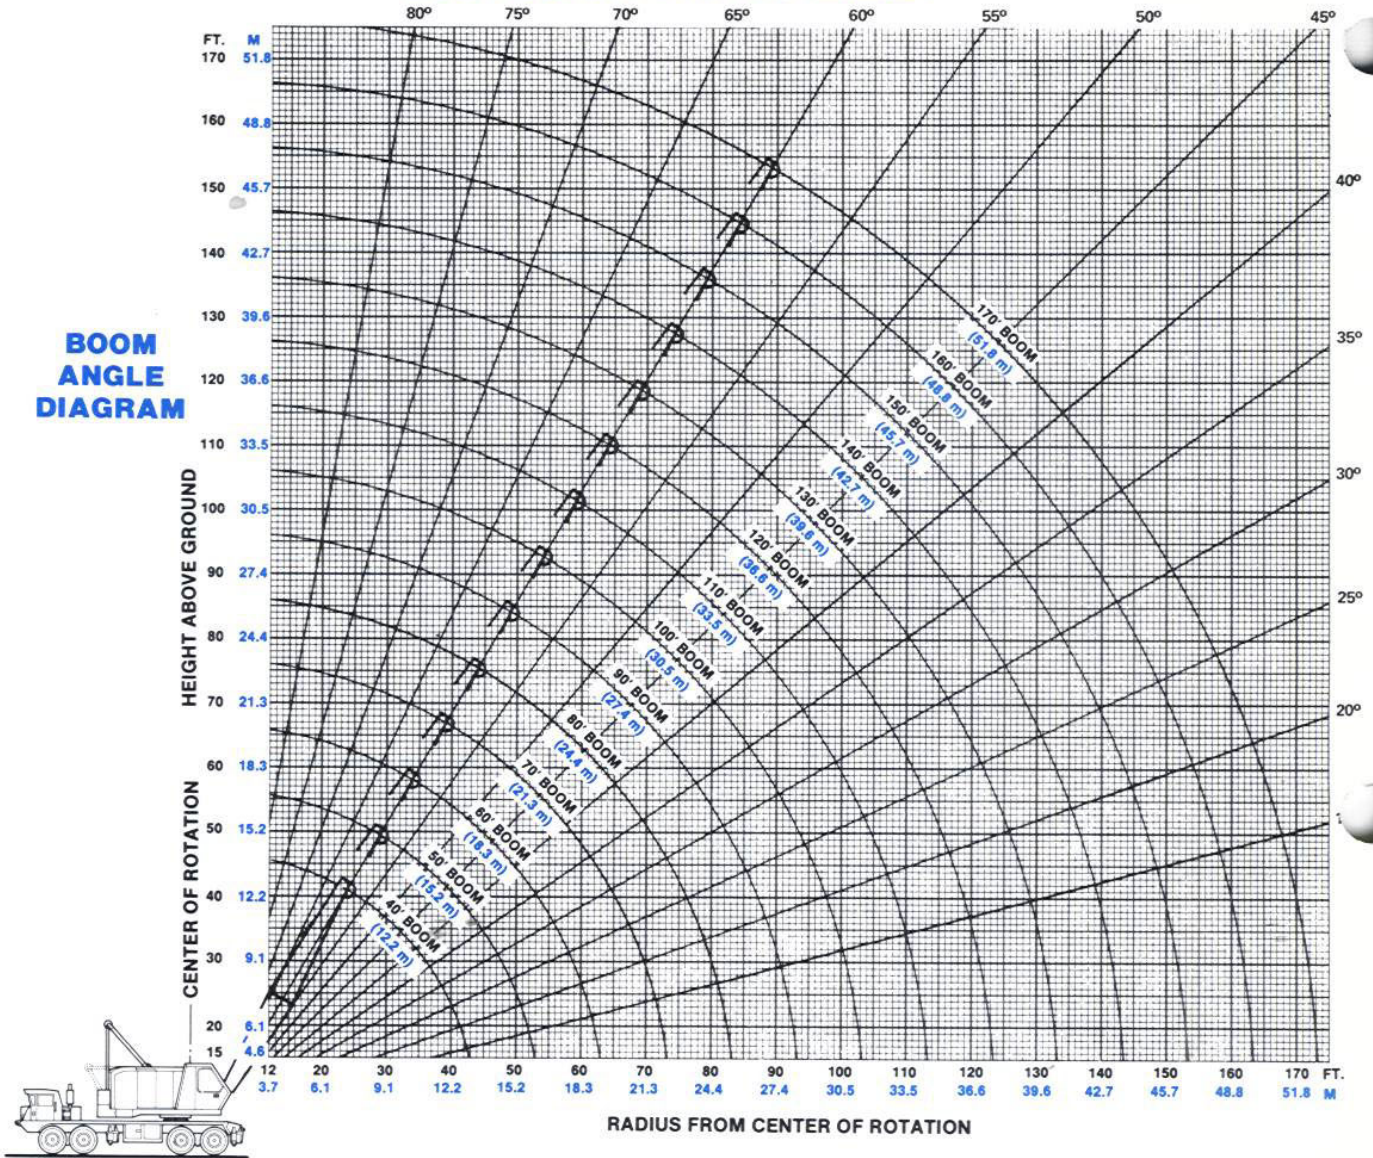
BOOM ANGLE DIAGRAM

80º 75º 70º 65º 60º 55º 50º 45º

40º
35º
30º
25º
20º

FT. M
170 51.8
160 48.8
150 45.7
140 42.7
130 39.6
120 36.6
110 33.5
100 30.5
90 27.4
80 24.4
70 21.3
60 18.3
50 15.2
40 12.2
30 9.1
20 6.1
15 4.6

HEIGHT ABOVE GROUND

CENTER OF ROTATION

170' BOOM (51.8 m)
160' BOOM (48.8 m)
150' BOOM (45.7 m)
140' BOOM (42.7 m)
130' BOOM (39.6 m)
120' BOOM (36.6 m)
110' BOOM (33.5 m)
100' BOOM (30.5 m)
90' BOOM (27.4 m)
80' BOOM (24.4 m)
70' BOOM (21.3 m)
60' BOOM (18.3 m)
50' BOOM (15.2 m)
40' BOOM (12.2 m)

| 12 | 20 | 30 | 40 | 50 | 60 | 70 | 80 | 90 | 100 | 110 | 120 | 130 | 140 | 150 | 160 | 170 | FT. |
|---|---|---|---|---|---|---|---|---|---|---|---|---|---|---|---|---|---|
| 3.7 | 6.1 | 9.1 | 12.2 | 15.2 | 18.3 | 21.3 | 24.4 | 27.4 | 30.5 | 33.5 | 36.6 | 39.6 | 42.7 | 45.7 | 48.8 | 51.8 | M |

RADIUS FROM CENTER OF ROTATION